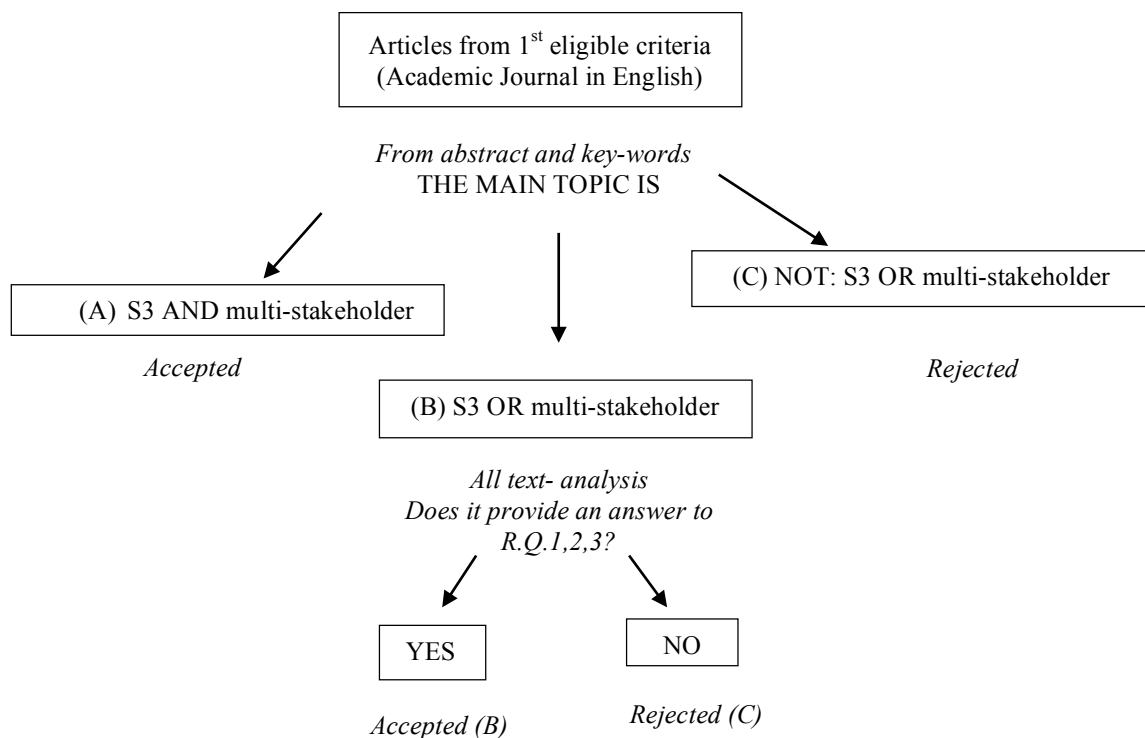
Articles from 1$^{st}$ eligible criteria
(Academic Journal in English)

From abstract and key-words
THE MAIN TOPIC IS

(A) S3 AND multi-stakeholder

(C) NOT: S3 OR multi-stakeholder

Accepted

Rejected

(B) S3 OR multi-stakeholder

All text- analysis
Does it provide an answer to
R.Q.1,2,3?

YES

NO

Accepted (B)

Rejected (C)